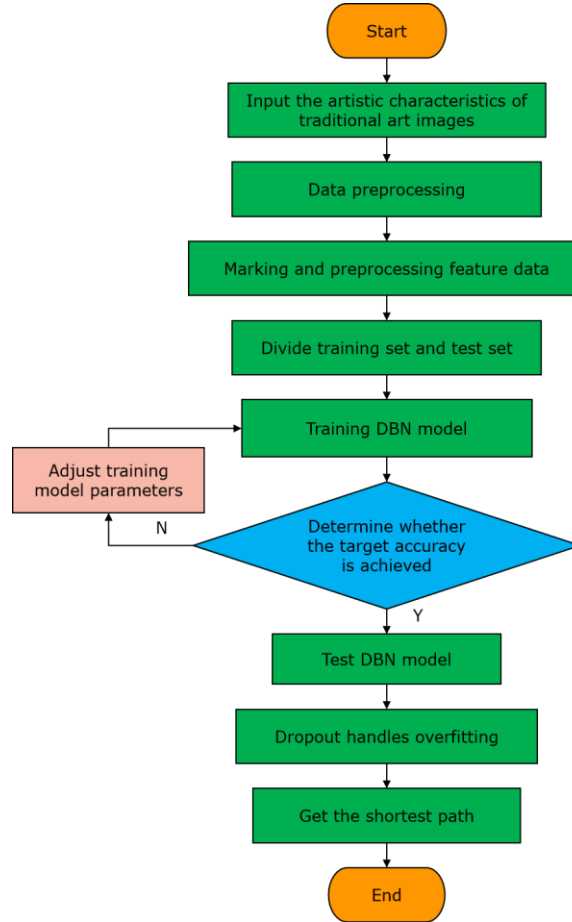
Start

Input the artistic characteristics of traditional art images

Data preprocessing

Marking and preprocessing feature data

Divide training set and test set

Training DBN model

Adjust training model parameters

N

Determine whether the target accuracy is achieved

Y

Test DBN model

Dropout handles overfitting

Get the shortest path

End